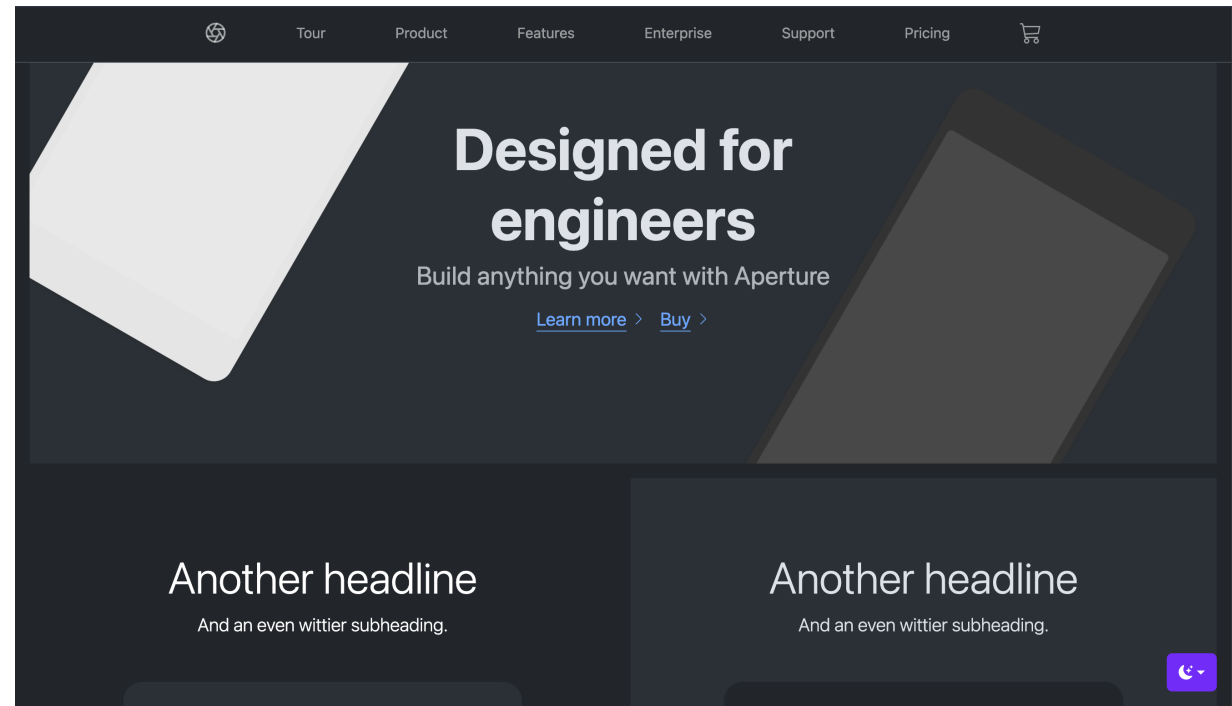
Tour Product Features Enterprise Support Pricing

Designed for engineers

Build anything you want with Aperture

Learn more > Buy >

Another headline

And an even wittier subheading.

Another headline

And an even wittier subheading.